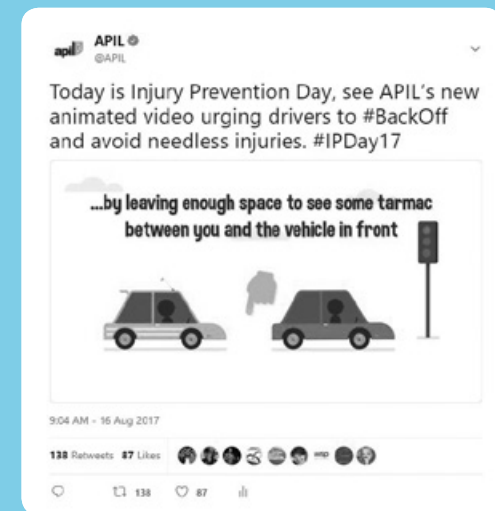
apil APIL
@APIL

Today is Injury Prevention Day, see APIL's new animated video urging drivers to #BackOff and avoid needless injuries. #IPDay17

...by leaving enough space to see some tarmac between you and the vehicle in front

9:04 AM - 16 Aug 2017

138 Retweets 87 Likes

138 87